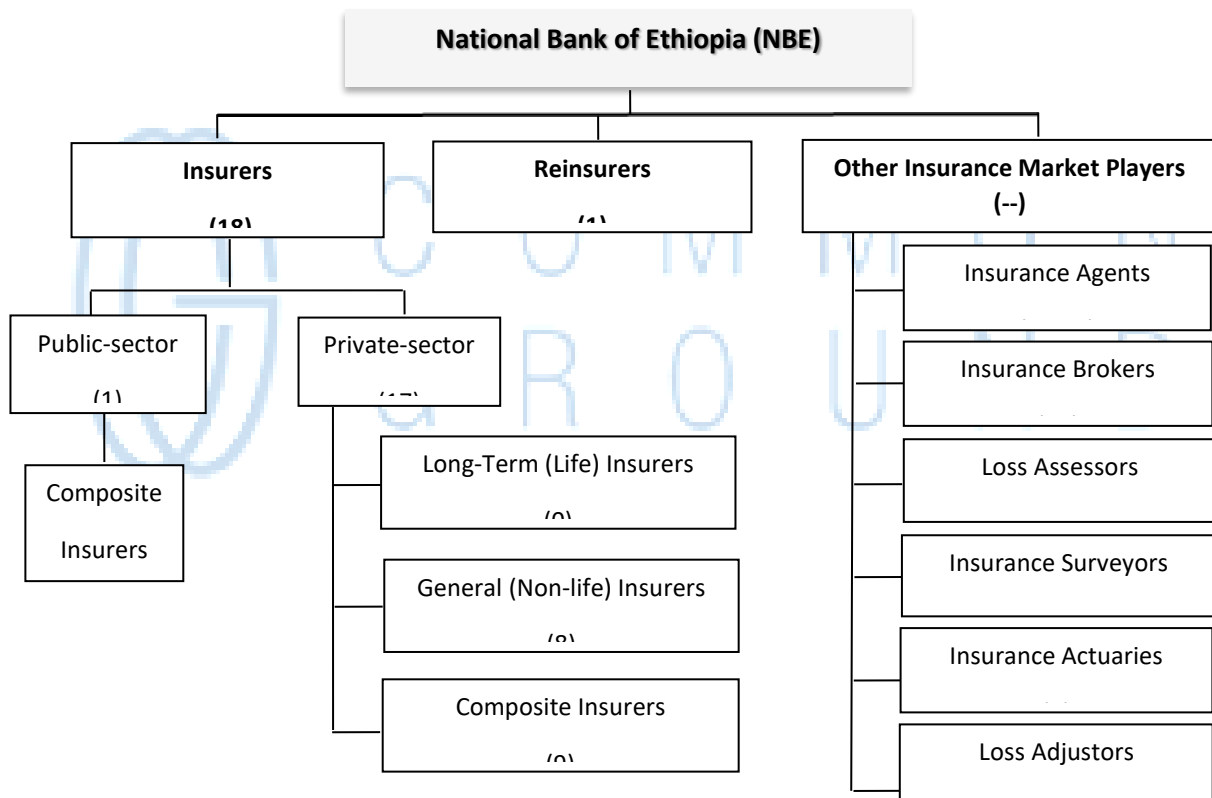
National Bank of Ethiopia (NBE)

Insurers
(18)

Reinsurers
(1)

Other Insurance Market Players
(--)

Public-sector
(1)

Private-sector
(17)

Composite Insurers

Long-Term (Life) Insurers
(0)

General (Non-life) Insurers
(8)

Composite Insurers
(9)

Insurance Agents

Insurance Brokers

Loss Assessors

Insurance Surveyors

Insurance Actuaries

Loss Adjustors

C O M
G R O U